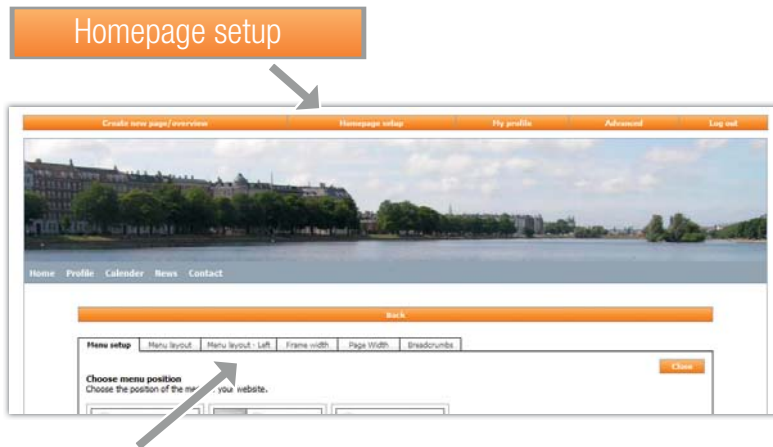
Homepage setup

Create new page/overview | Homepage setup | My profile | Advanced | Log out

Home Profile Calender News Contact

Back

Menu setup | Menu layout | Menu layout - Left | Frame width | Page Width | Breadcrumbs

Close

Choose menu position
Choose the position of the me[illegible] your website.